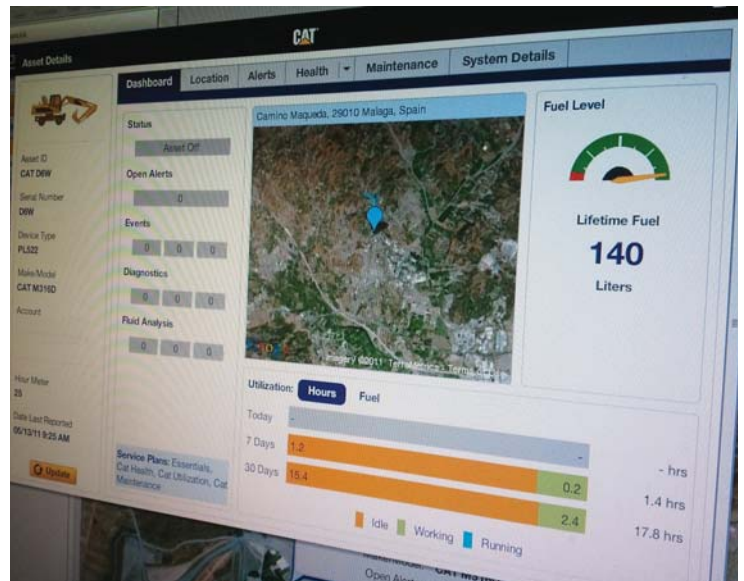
Asset Details

CAT

Dashboard | Location | Alerts | Health | Maintenance | System Details

Asset ID
CAT D6W

Serial Number
D6W

Device Type
PL522

Make/Model
CAT M316D

Account

Hour Meter
25

Date Last Reported
05/13/11 9:25 AM

Update

Status
Asset Off

Open Alerts
0

Events
0 0 0

Diagnostics
0 0 0

Fluid Analysis
0 0 0

Service Plans: Essentials, Cat Health, Cat Utilization, Cat Maintenance

Camino Maqueda, 29010 Malaga, Spain

Imagery ©2011 TerraMetrics - Terms of Use

Fuel Level

Lifetime Fuel
140
Liters

Utilization: Hours Fuel

Today -
7 Days 1.2 -
30 Days 15.4 0.2
2.4

- hrs
1.4 hrs
17.8 hrs

Idle Working Running